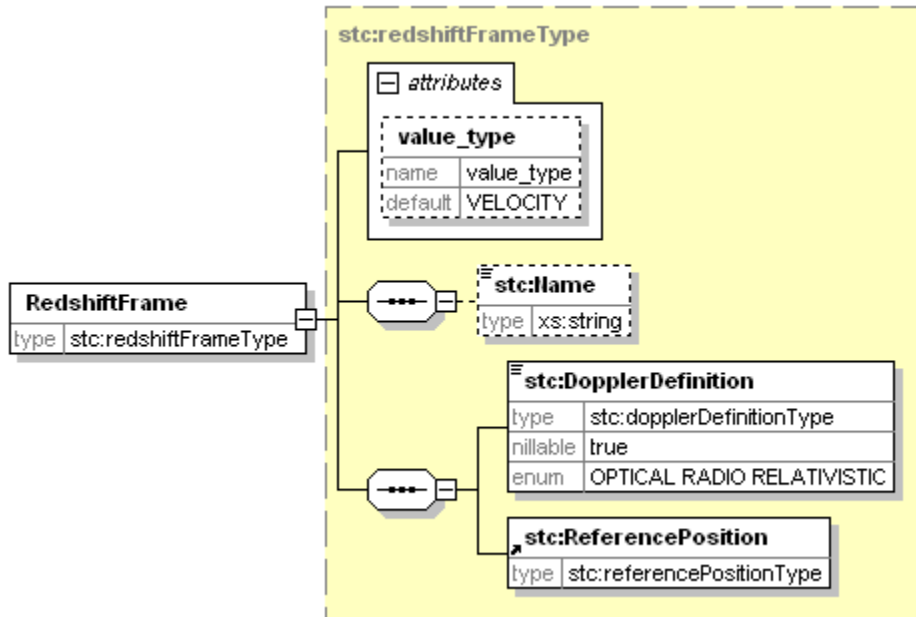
stc:redshiftFrameType

attributes

value_type

| name | value_type |
|---|---|
| default | VELOCITY |

RedshiftFrame

| type | stc:redshiftFrameType |
|---|---|

stc:Name

| type | xs:string |
|---|---|

stc:DopplerDefinition

| type | stc:dopplerDefinitionType |
|---|---|
| nillable | true |
| enum | OPTICAL RADIO RELATIVISTIC |

stc:ReferencePosition

| type | stc:referencePositionType |
|---|---|